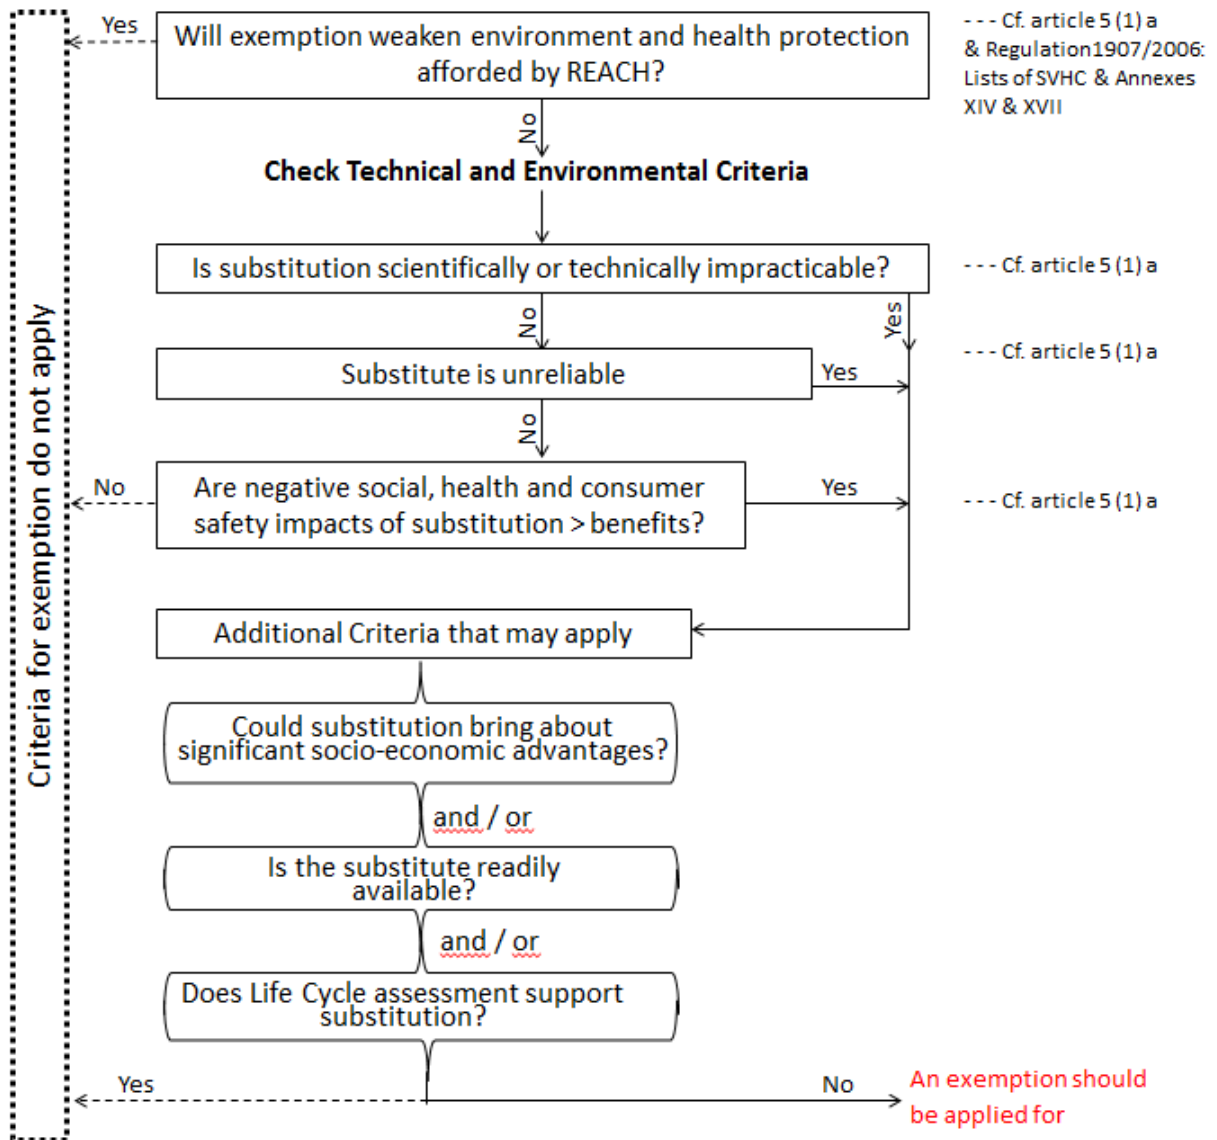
Criteria for exemption do not apply

Yes

Will exemption weaken environment and health protection afforded by REACH?

--- Cf. article 5 (1) a & Regulation1907/2006: Lists of SVHC & Annexes XIV & XVII

No

Check Technical and Environmental Criteria

Is substitution scientifically or technically impracticable?

--- Cf. article 5 (1) a

No

Yes

Substitute is unreliable

Yes

--- Cf. article 5 (1) a

No

No

Are negative social, health and consumer safety impacts of substitution > benefits?

Yes

--- Cf. article 5 (1) a

Additional Criteria that may apply

Could substitution bring about significant socio-economic advantages?

and / or

Is the substitute readily available?

and / or

Does Life Cycle assessment support substitution?

Yes

No

An exemption should be applied for